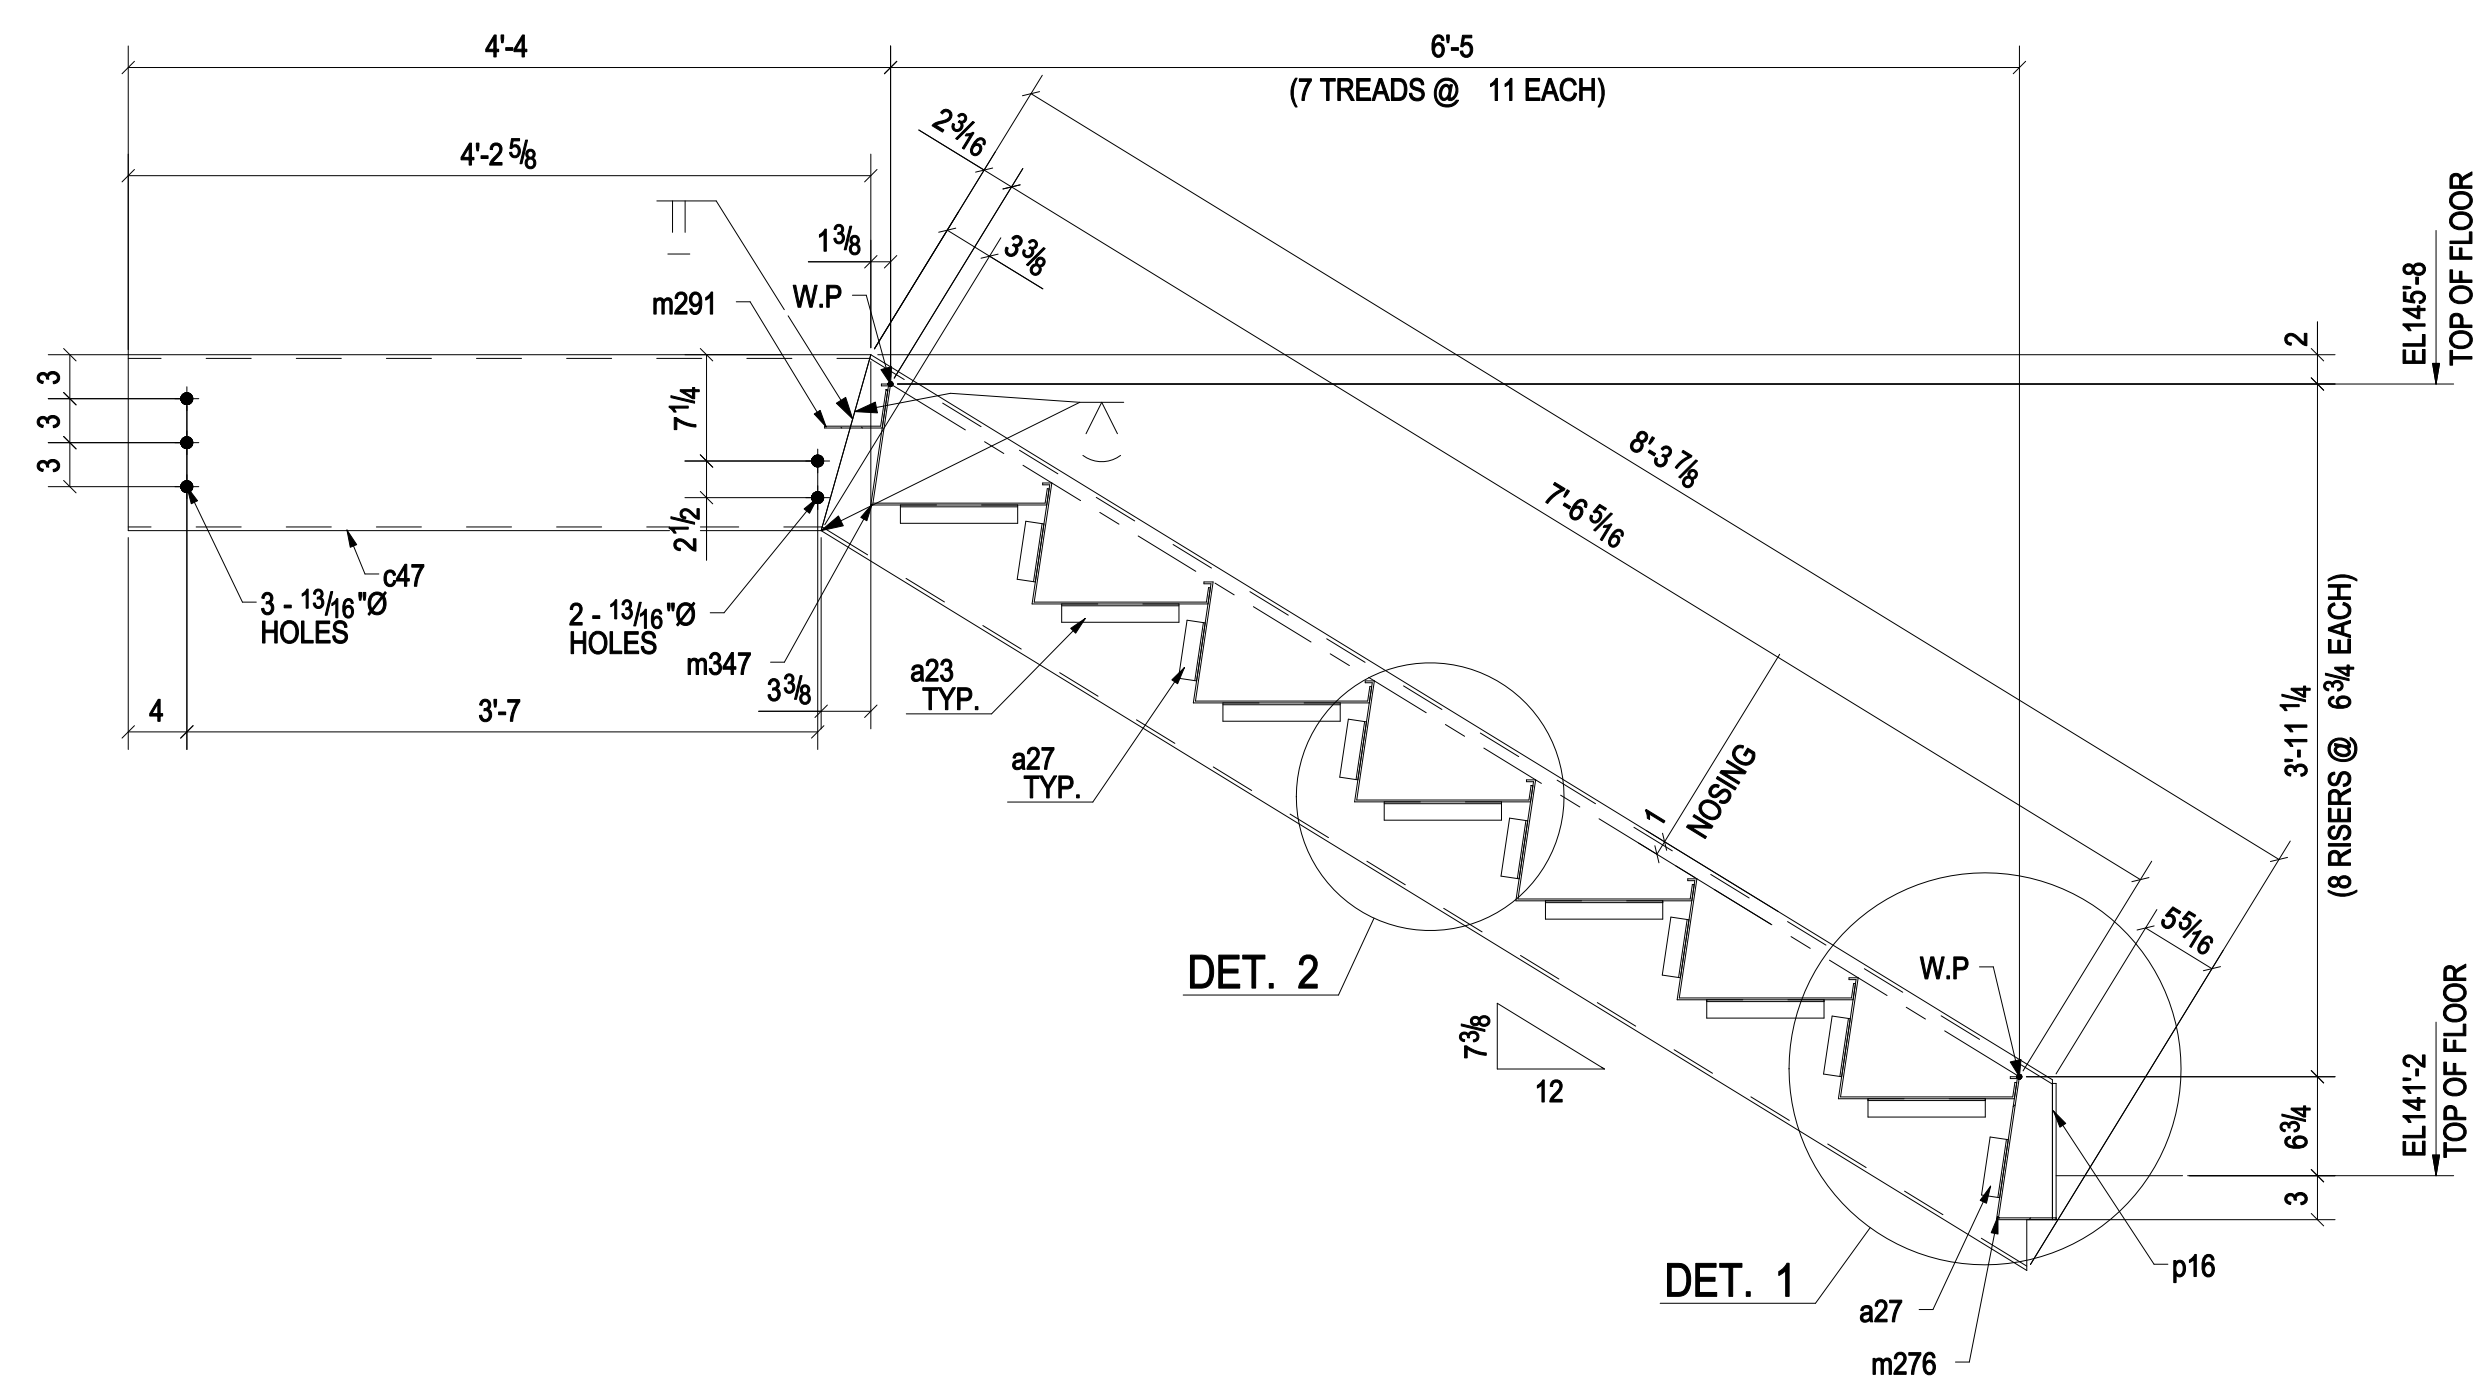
4'-4
6'-5
(7 TREADS @ 11 EACH)
$2\frac{3}{16}$
4'-2 $\frac{5}{8}$
$1\frac{3}{8}$
$3\frac{3}{8}$
m291
W.P
EL145'-8
TOP OF FLOOR
2
3
3
3
$7\frac{1}{4}$
$2\frac{1}{2}$
8'-3 $\frac{7}{8}$
7'-6 $\frac{5}{16}$
c47
3 - $\frac{13}{16}$"Ø
HOLES
2 - $\frac{13}{16}$"Ø
HOLES
m347
$3\frac{3}{8}$
4
3'-7
a23
TYP.
a27
TYP.
NOSING
1
3'-11 $\frac{1}{4}$
(8 RISERS @ $6\frac{3}{4}$ EACH)
$5\frac{5}{16}$
DET. 2
W.P
$7\frac{3}{8}$
12
EL141'-2
TOP OF FLOOR
$6\frac{3}{4}$
3
DET. 1
p16
a27
m276